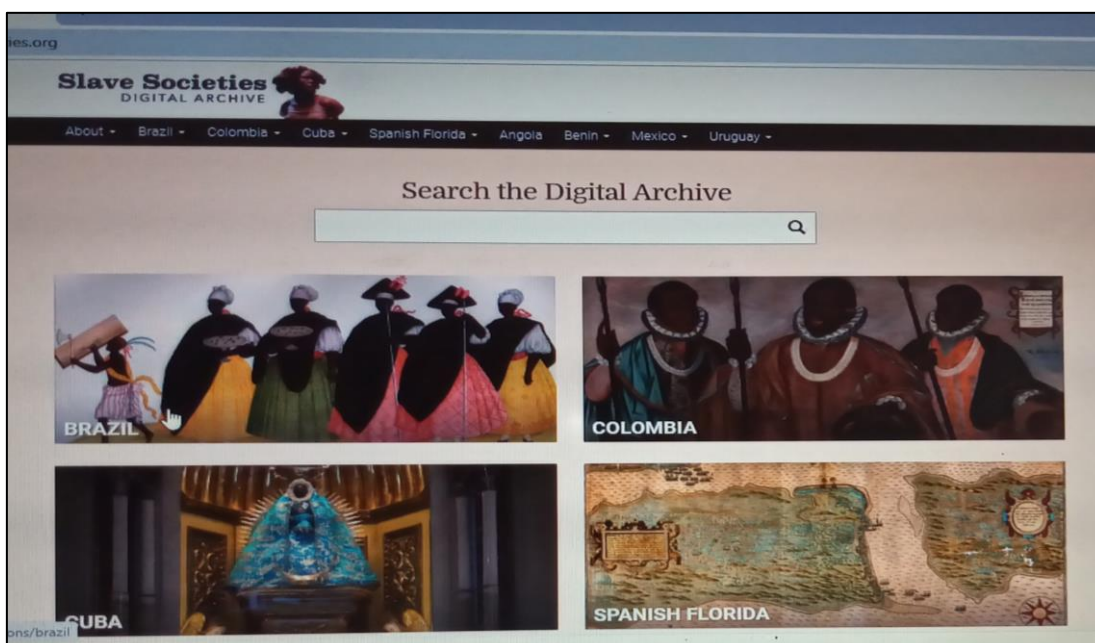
ies.org

Slave Societies
DIGITAL ARCHIVE

About ▾ Brazil ▾ Colombia ▾ Cuba ▾ Spanish Florida ▾ Angola Benin ▾ Mexico ▾ Uruguay ▾

Search the Digital Archive

BRAZIL

COLOMBIA

CUBA

SPANISH FLORIDA

ons/brazil